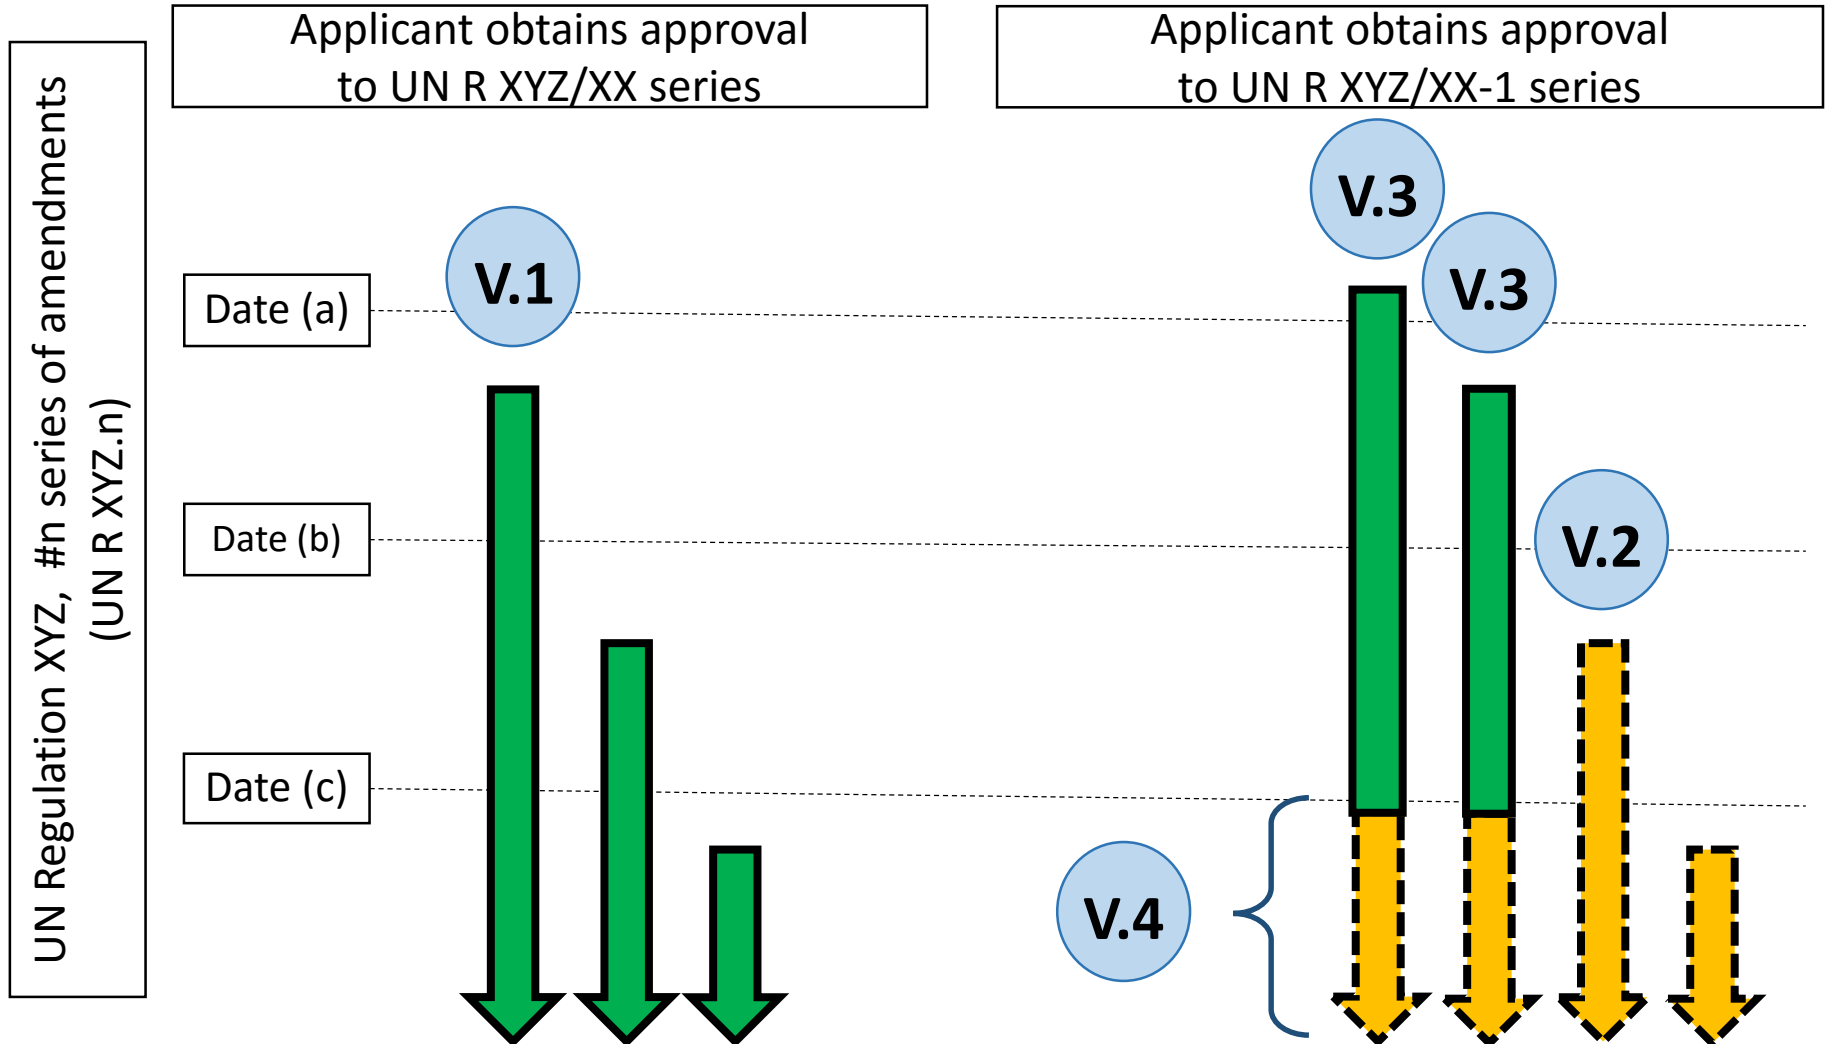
UN Regulation XYZ, #n series of amendments (UN R XYZ.n)

Applicant obtains approval to UN R XYZ/XX series

Applicant obtains approval to UN R XYZ/XX-1 series

Date (a)

Date (b)

Date (c)

V.1

V.3

V.3

V.2

V.4